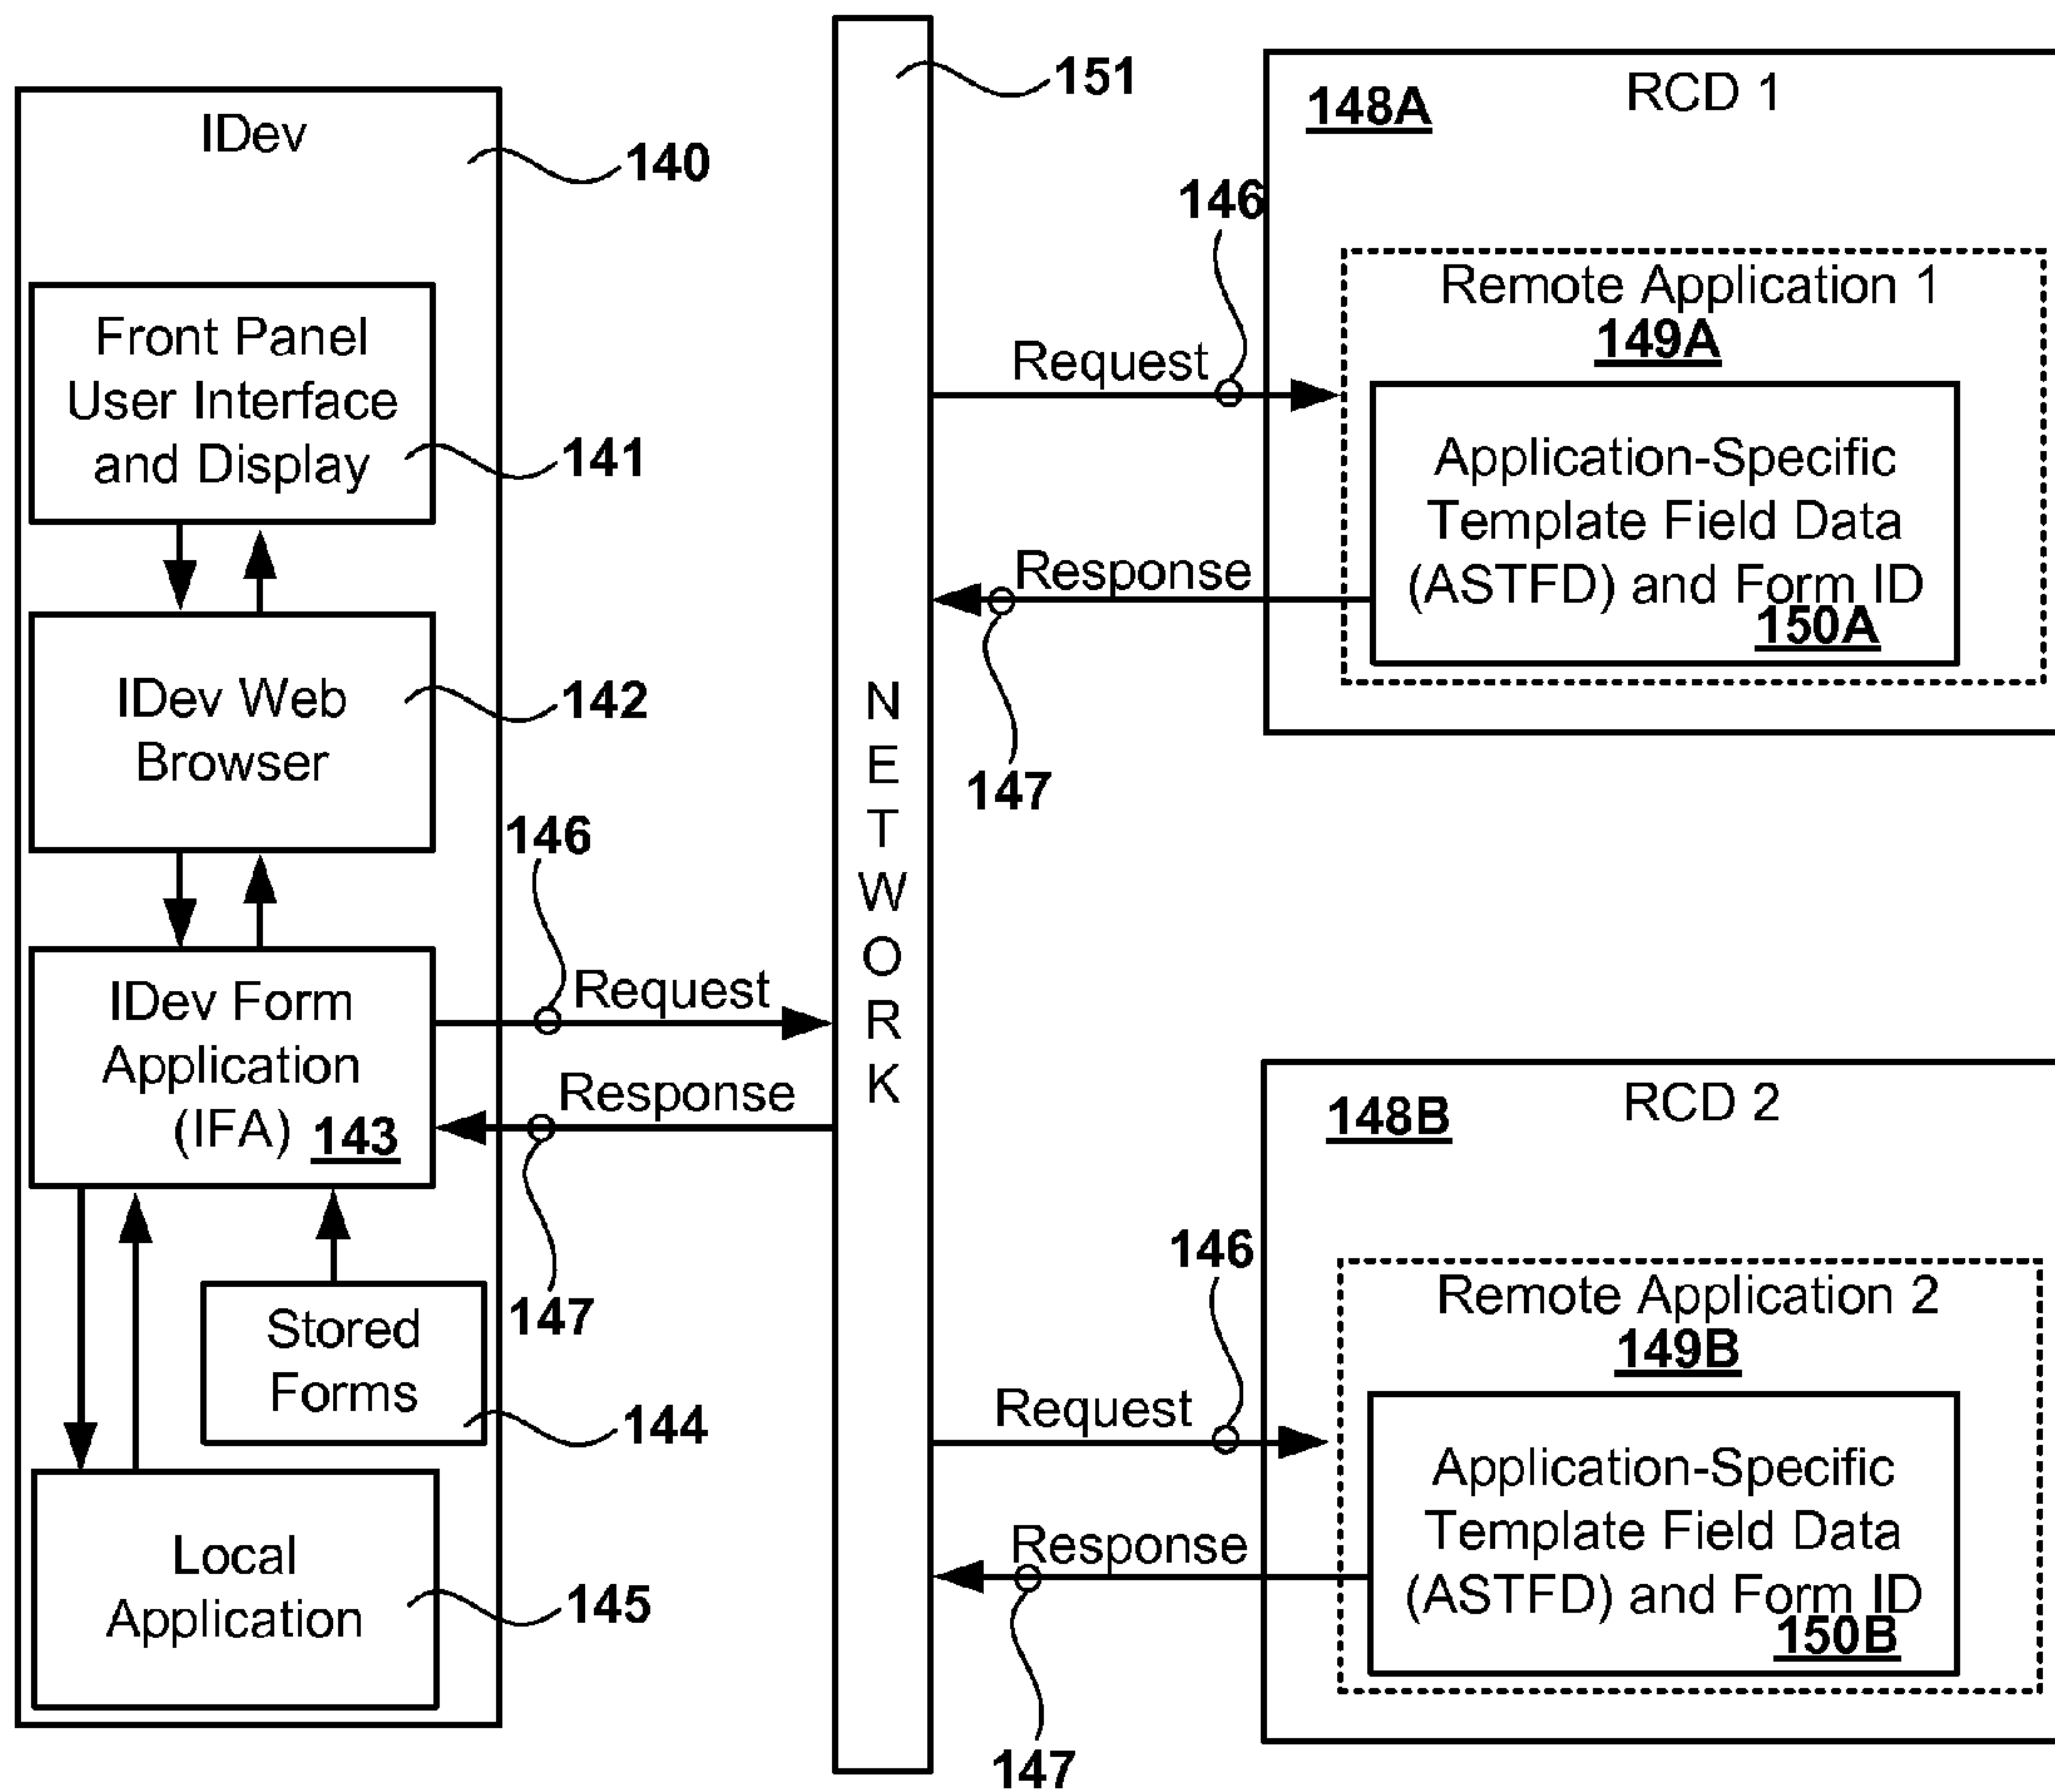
IDev
140

Front Panel User Interface and Display
141

IDev Web Browser
142

IDev Form Application (IFA) 143

Stored Forms
144

Local Application
145

146
Request
Response
147

151
NETWORK

RCD 1
148A
146
Remote Application 1
149A
Request
Application-Specific Template Field Data (ASTFD) and Form ID
150A
Response
147

RCD 2
148B
146
Remote Application 2
149B
Request
Application-Specific Template Field Data (ASTFD) and Form ID
150B
Response
147